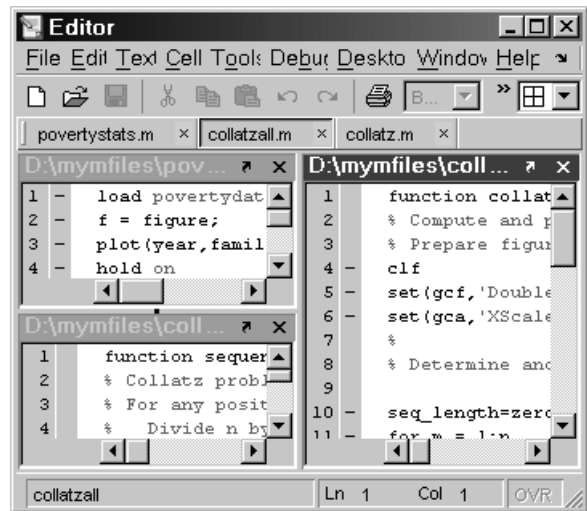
Editor

File Edit Text Cell Tools Debug Desktop Window Help

B...

povertystats.m × collatzall.m × collatz.m ×

D:\mymfiles\pov...

1 – load povertydat
2 – f = figure;
3 – plot(year,famil
4 – hold on

D:\mymfiles\coll...

1 function sequer
2 % Collatz probl
3 % For any posit
4 % Divide n by

D:\mymfiles\coll...

1 function collat
2 % Compute and p
3 % Prepare figur
4 – clf
5 – set(gcf,'Double
6 – set(gca,'XScale
7 %
8 % Determine and
9
10 – seq_length=zerc
11 – for m = 1:n

collatzall Ln 1 Col 1 OVR